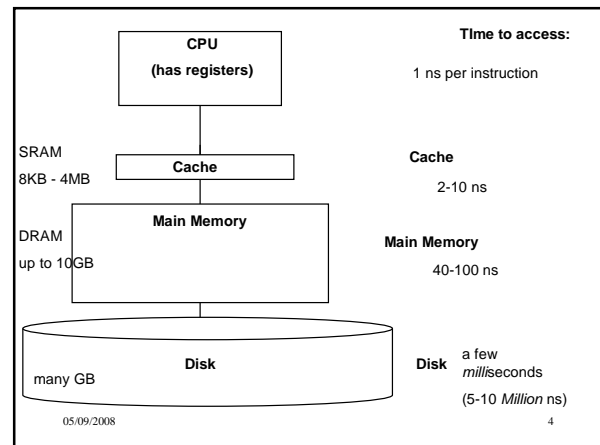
CPU
(has registers)

TIme to access:

1 ns per instruction

SRAM
8KB - 4MB

Cache

Cache
2-10 ns

DRAM
up to 10GB

Main Memory

Main Memory
40-100 ns

Disk
many GB

Disk a few *milli*seconds
(5-10 *Million* ns)

05/09/2008

4